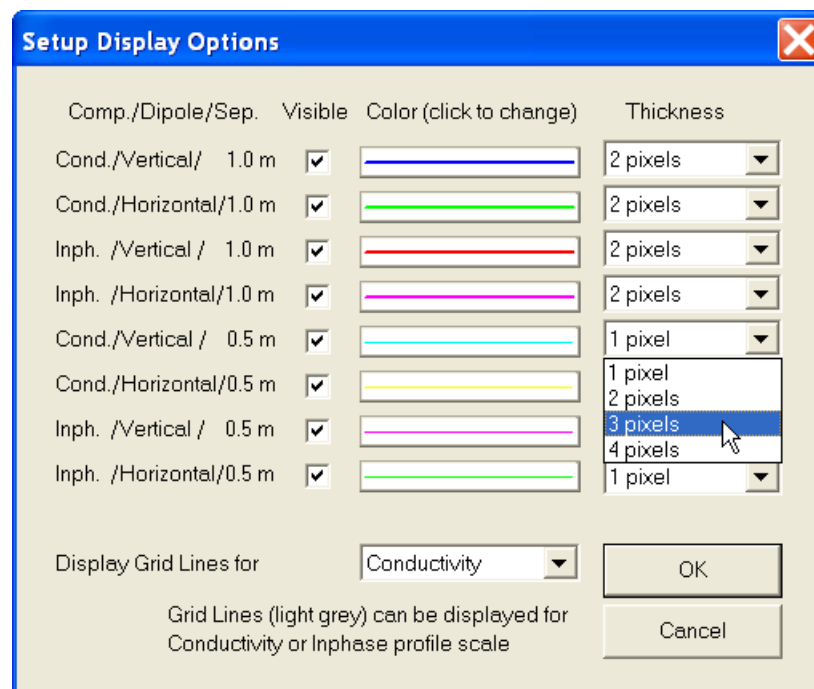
Setup Display Options

| Comp./Dipole/Sep. | Visible | Color (click to change) | Thickness |
|---|---|---|---|
| Cond./Vertical/ 1.0 m | ✓ | | 2 pixels |
| Cond./Horizontal/1.0 m | ✓ | | 2 pixels |
| Inph. /Vertical / 1.0 m | ✓ | | 2 pixels |
| Inph. /Horizontal/1.0 m | ✓ | | 2 pixels |
| Cond./Vertical / 0.5 m | ✓ | | 1 pixel |
| Cond./Horizontal/0.5 m | ✓ | | |
| Inph. /Vertical / 0.5 m | ✓ | | |
| Inph. /Horizontal/0.5 m | ✓ | | 1 pixel |

1 pixel
2 pixels
3 pixels
4 pixels

Display Grid Lines for
Conductivity

OK

Grid Lines (light grey) can be displayed for Conductivity or Inphase profile scale

Cancel